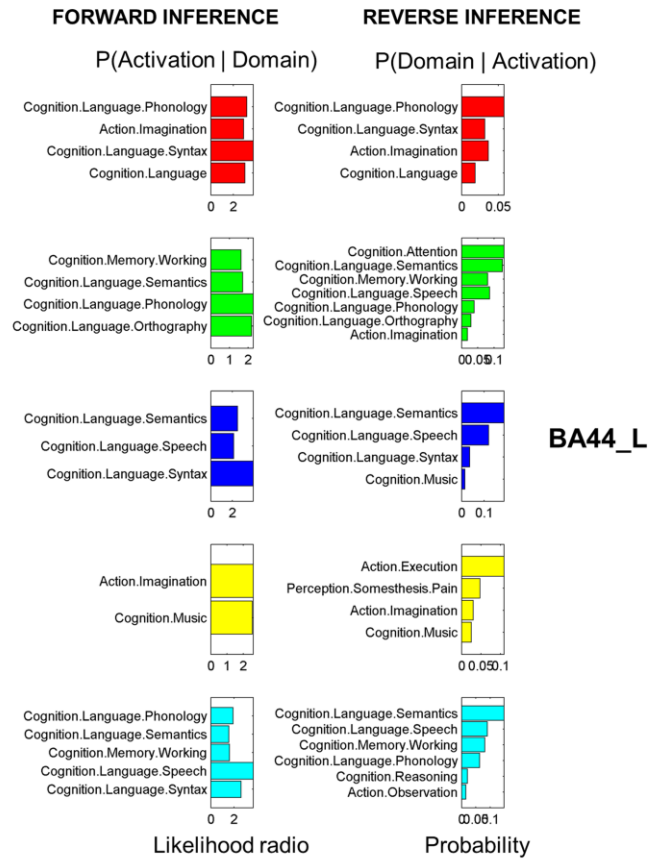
FORWARD INFERENCE

P(Activation | Domain)

Cognition.Language.Phonology
Action.Imagination
Cognition.Language.Syntax
Cognition.Language

0 2

Cognition.Memory.Working
Cognition.Language.Semantics
Cognition.Language.Phonology
Cognition.Language.Orthography

0 1 2

Cognition.Language.Semantics
Cognition.Language.Speech
Cognition.Language.Syntax

0 2

Action.Imagination
Cognition.Music

0 1 2

Cognition.Language.Phonology
Cognition.Language.Semantics
Cognition.Memory.Working
Cognition.Language.Speech
Cognition.Language.Syntax

0 2

Likelihood radio

REVERSE INFERENCE

P(Domain | Activation)

Cognition.Language.Phonology
Cognition.Language.Syntax
Action.Imagination
Cognition.Language

0 0.05

Cognition.Attention
Cognition.Language.Semantics
Cognition.Memory.Working
Cognition.Language.Speech
Cognition.Language.Phonology
Cognition.Language.Orthography
Action.Imagination

00.050.1

Cognition.Language.Semantics
Cognition.Language.Speech
Cognition.Language.Syntax
Cognition.Music

0 0.1

Action.Execution
Perception.Somesthesis.Pain
Action.Imagination
Cognition.Music

0 0.05 0.1

Cognition.Language.Semantics
Cognition.Language.Speech
Cognition.Memory.Working
Cognition.Language.Phonology
Cognition.Reasoning
Action.Observation

00.050.1

Probability

BA44_L